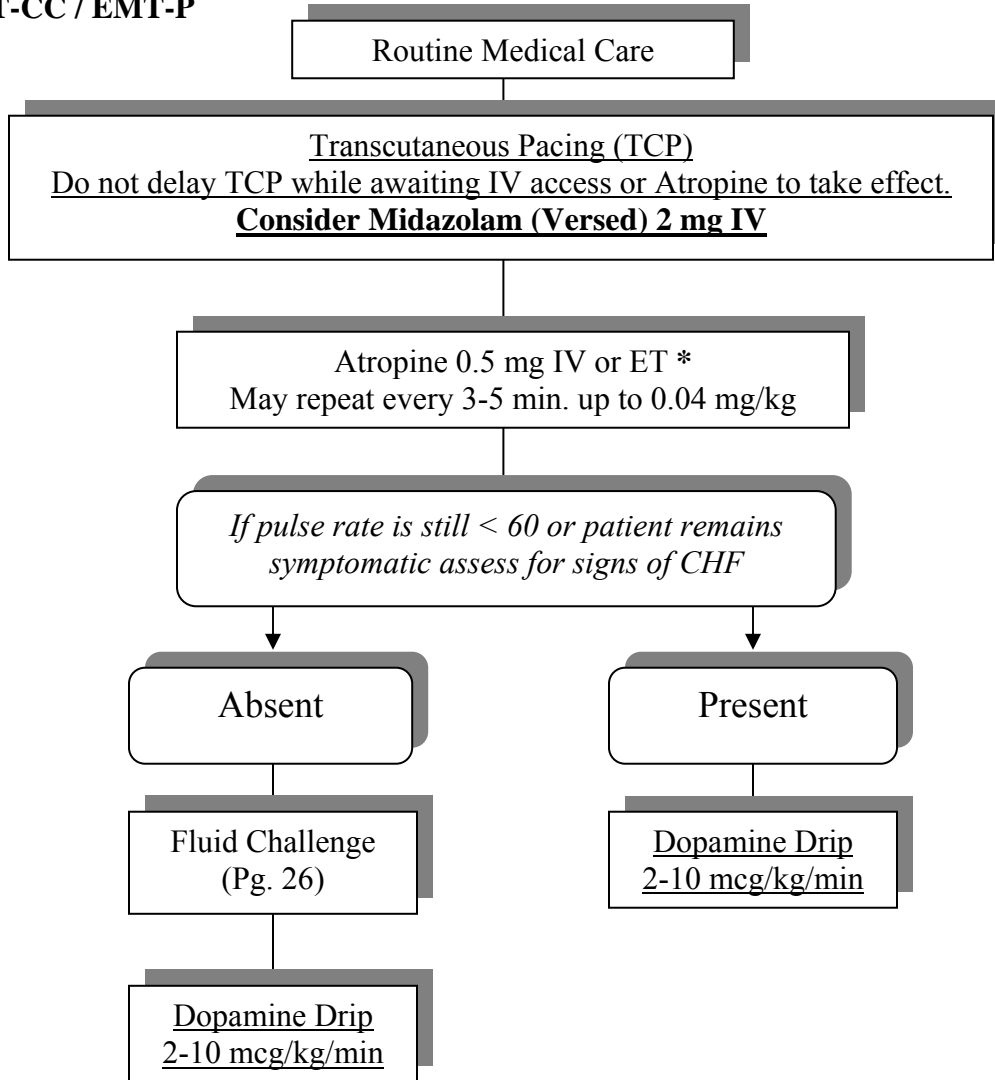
T-CC / EMT-P

Routine Medical Care

Transcutaneous Pacing (TCP)
Do not delay TCP while awaiting IV access or Atropine to take effect.
**Consider Midazolam (Versed) 2 mg IV**

Atropine 0.5 mg IV or ET **\***
May repeat every 3-5 min. up to 0.04 mg/kg

*If pulse rate is still < 60 or patient remains symptomatic assess for signs of CHF*

Absent

Present

Fluid Challenge
(Pg. 26)

Dopamine Drip
2-10 mcg/kg/min

Dopamine Drip
2-10 mcg/kg/min